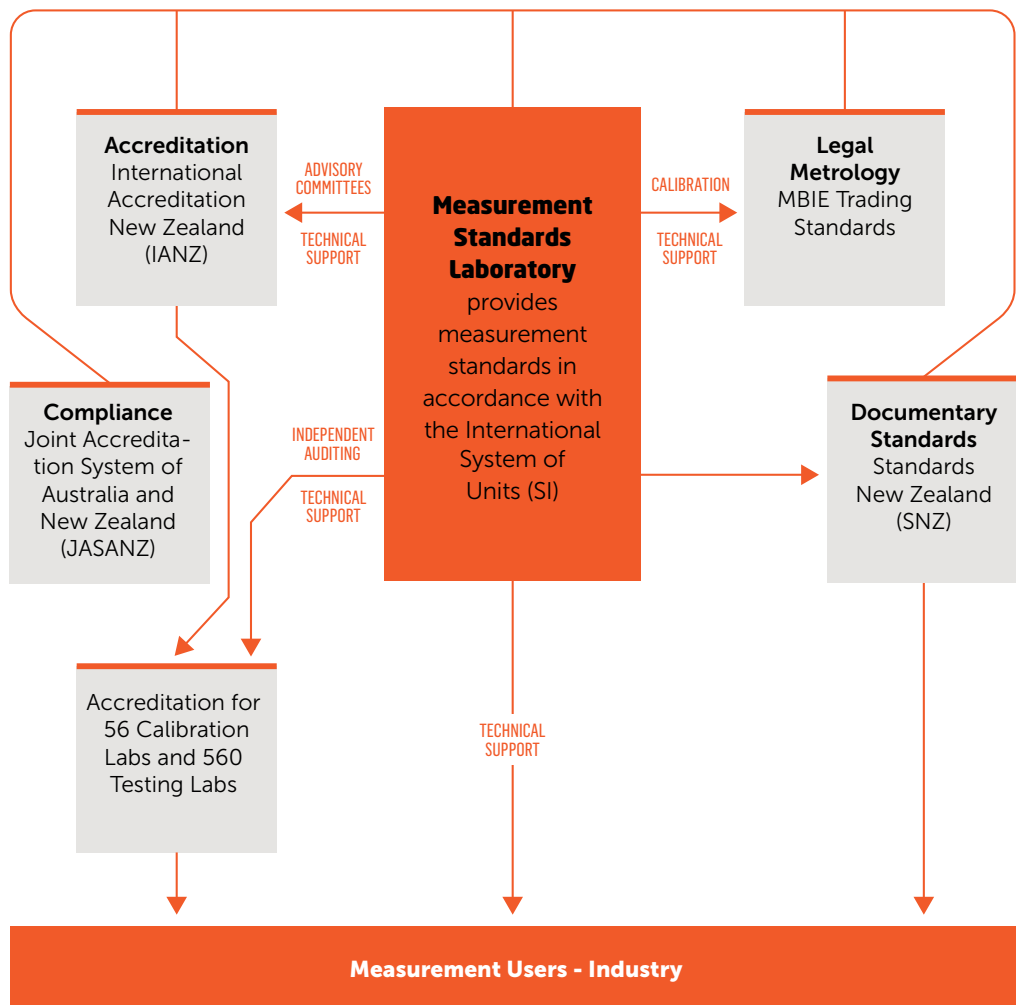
Accreditation
International Accreditation New Zealand (IANZ)

ADVISORY COMMITTEES

TECHNICAL SUPPORT

Measurement Standards Laboratory
provides measurement standards in accordance with the International System of Units (SI)

CALIBRATION

TECHNICAL SUPPORT

Legal Metrology
MBIE Trading Standards

Compliance
Joint Accreditation System of Australia and New Zealand (JASANZ)

INDEPENDENT AUDITING

TECHNICAL SUPPORT

Documentary Standards
Standards New Zealand (SNZ)

Accreditation for 56 Calibration Labs and 560 Testing Labs

TECHNICAL SUPPORT

Measurement Users - Industry